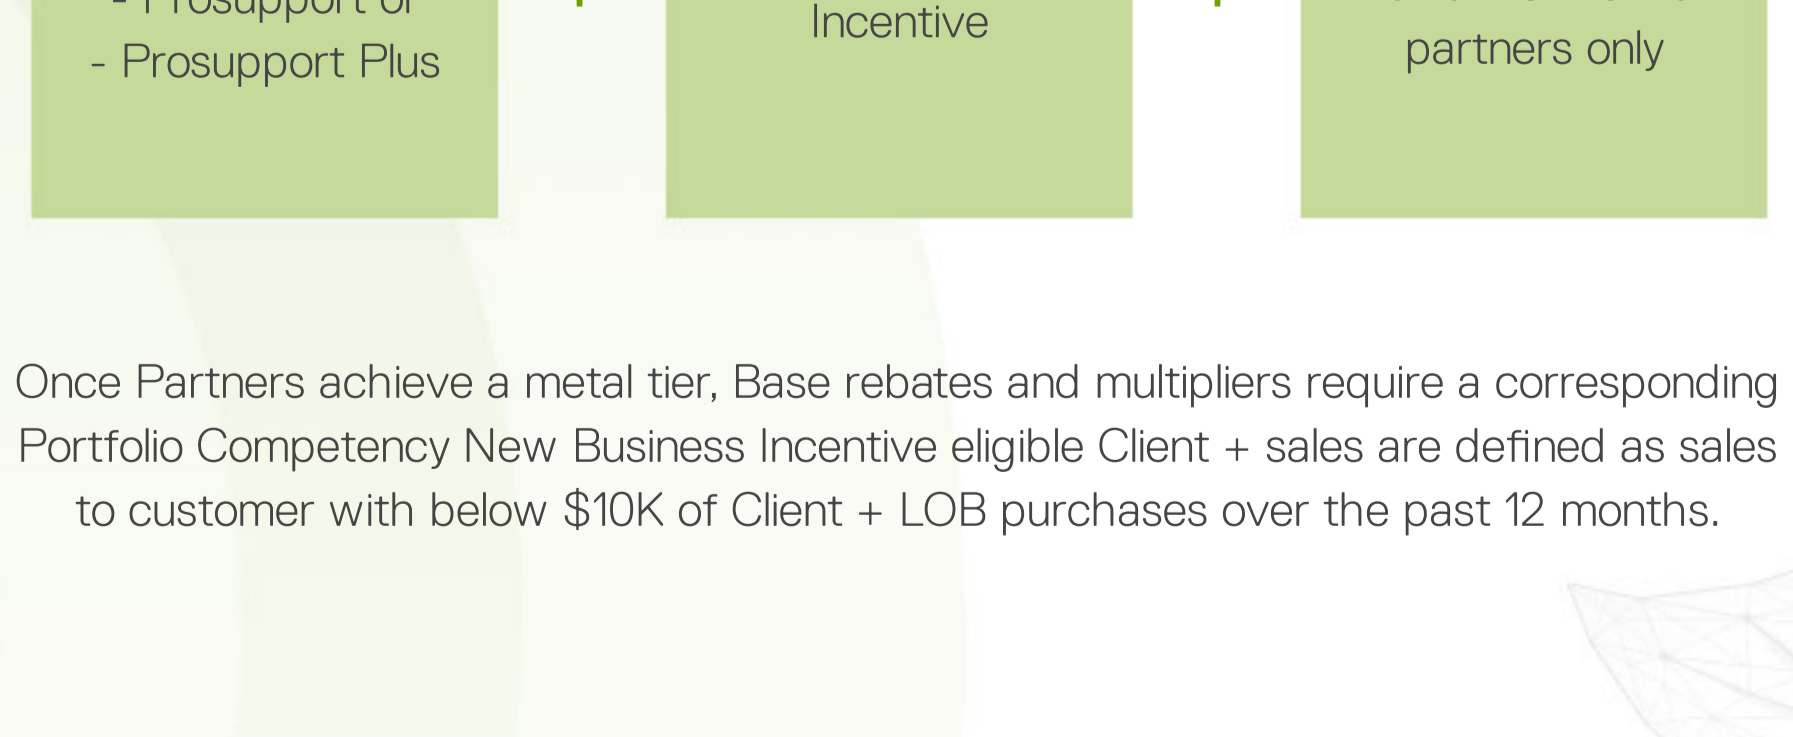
- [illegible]
- Prosupport Plus

Incentive

partners only

Once Partners achieve a metal tier, Base rebates and multipliers require a corresponding Portfolio Competency New Business Incentive eligible Client + sales are defined as sales to customer with below $10K of Client + LOB purchases over the past 12 months.